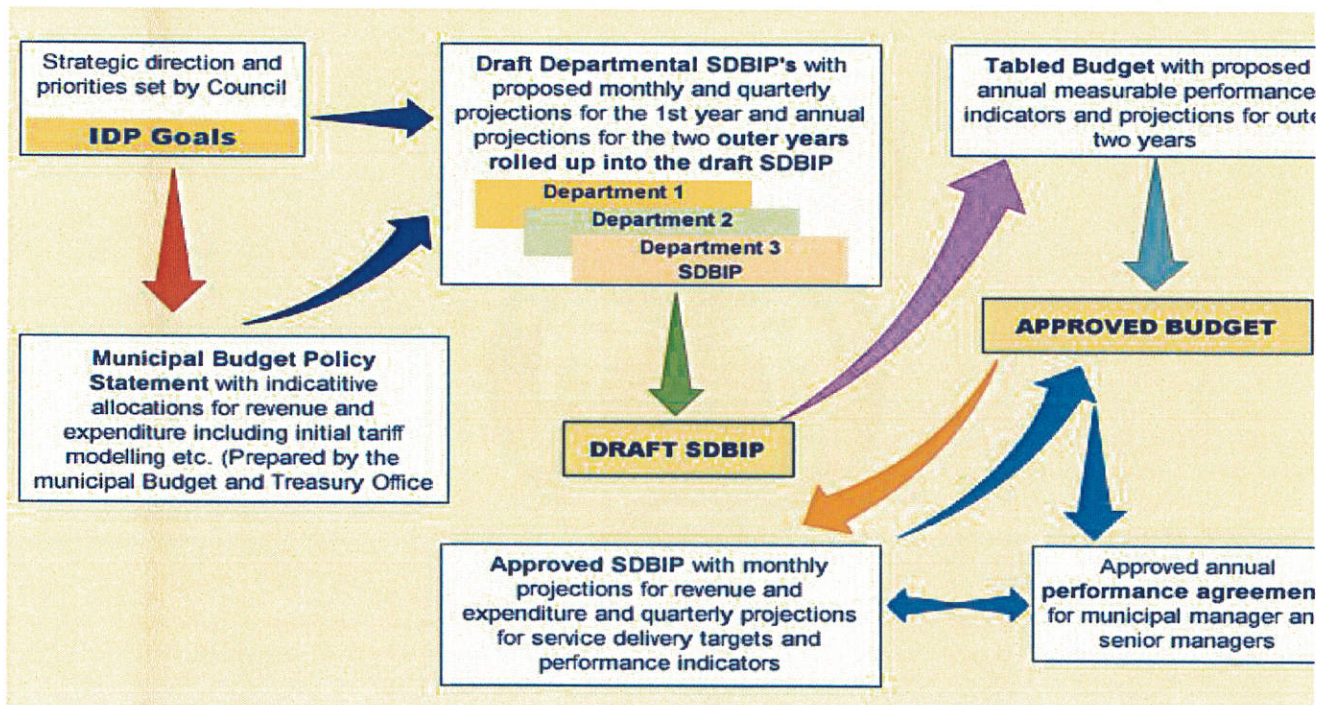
Strategic direction and priorities set by Council

IDP Goals

Draft Departmental SDBIP's with proposed monthly and quarterly projections for the 1st year and annual projections for the two outer years rolled up into the draft SDBIP

Department 1

Department 2

Department 3

SDBIP

Tabled Budget with proposed annual measurable performance indicators and projections for oute two years

Municipal Budget Policy Statement with indicatitive allocations for revenue and expenditure including initial tariff modelling etc. (Prepared by the municipal Budget and Treasury Office

APPROVED BUDGET

DRAFT SDBIP

Approved SDBIP with monthly projections for revenue and expenditure and quarterly projections for service delivery targets and performance indicators

Approved annual performance agreemen for municipal manager an senior managers